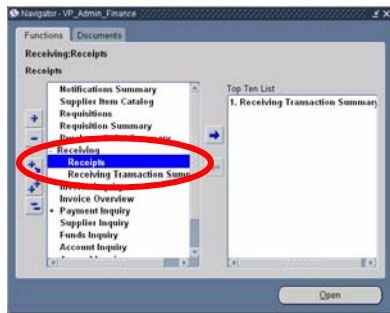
Navigator - VP_Admin_Finance

Functions | Documents

Receiving:Receipts

Receipts

Notifications Summary
Supplier Item Catalog
Requisitions
Requisition Summary
Purchase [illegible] Summary
- Receiving
Receipts
Receiving Transaction Summ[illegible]
Invoice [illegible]
Invoice Overview
• Payment Inquiry
Supplier Inquiry
Funds Inquiry
Account Inquiry

Top Ten List
1. Receiving Transaction Summary

Open